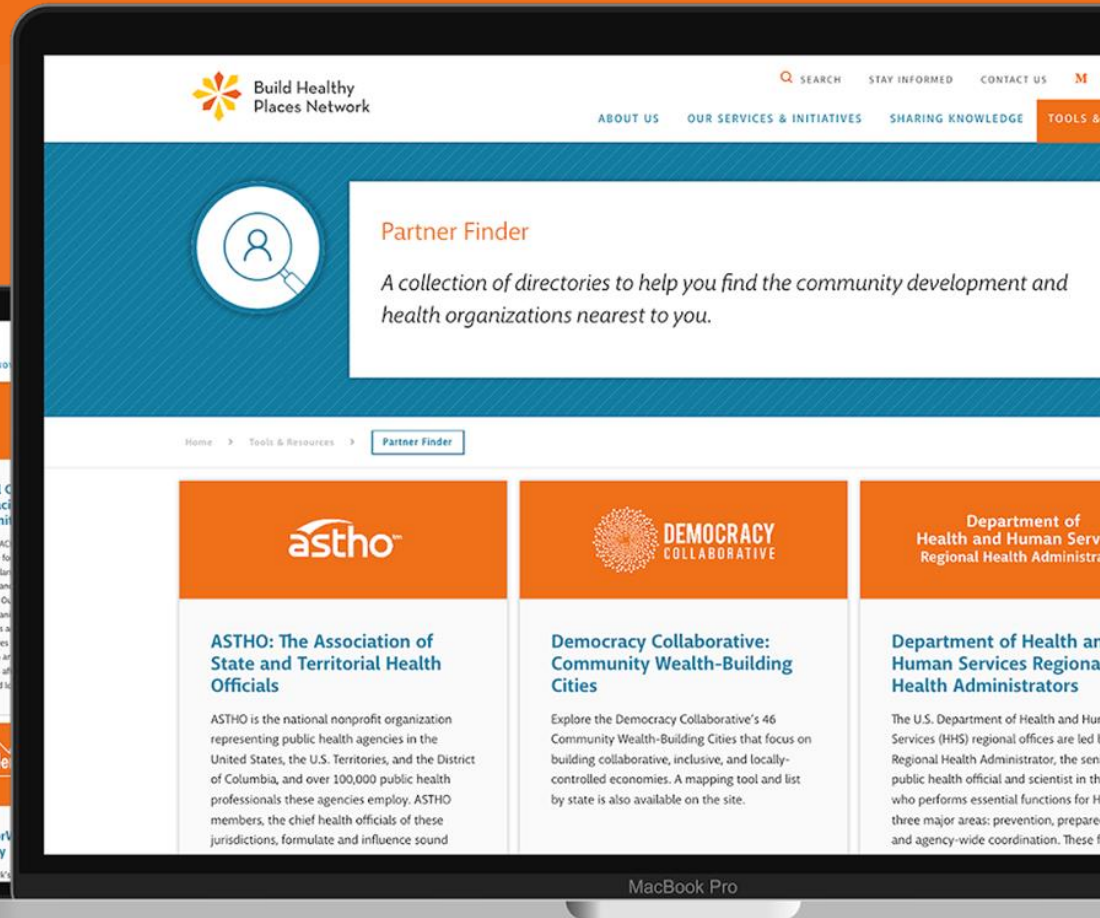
Build Healthy Places Network

SEARCH STAY INFORMED CONTACT US M

ABOUT US OUR SERVICES & INITIATIVES SHARING KNOWLEDGE TOOLS &

Partner Finder

A collection of directories to help you find the community development and health organizations nearest to you.

Home > Tools & Resources > Partner Finder

astho

DEMOCRACY COLLABORATIVE

Department of Health and Human Serv Regional Health Administra

ASTHO: The Association of State and Territorial Health Officials

ASTHO is the national nonprofit organization representing public health agencies in the United States, the U.S. Territories, and the District of Columbia, and over 100,000 public health professionals these agencies employ. ASTHO members, the chief health officials of these jurisdictions, formulate and influence sound

Democracy Collaborative: Community Wealth-Building Cities

Explore the Democracy Collaborative's 46 Community Wealth-Building Cities that focus on building collaborative, inclusive, and locally-controlled economies. A mapping tool and list by state is also available on the site.

Department of Health an Human Services Regiona Health Administrators

The U.S. Department of Health and Hu Services (HHS) regional offices are led l Regional Health Administrator, the sen public health official and scientist in th who performs essential functions for H three major areas: prevention, prepare and agency-wide coordination. These f

MacBook Pro